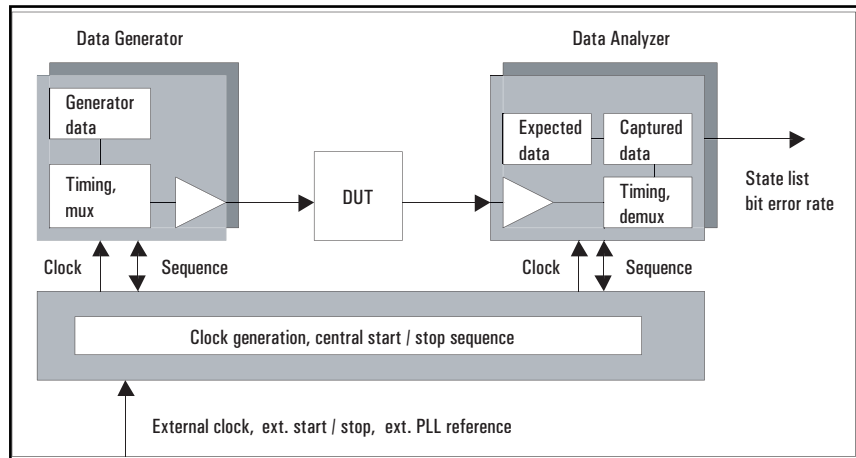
Data Generator

Generator data

Timing, mux

DUT

Data Analyzer

Expected data

Captured data

Timing, demux

State list bit error rate

Clock

Sequence

Clock

Sequence

Clock generation, central start / stop sequence

External clock, ext. start / stop, ext. PLL reference